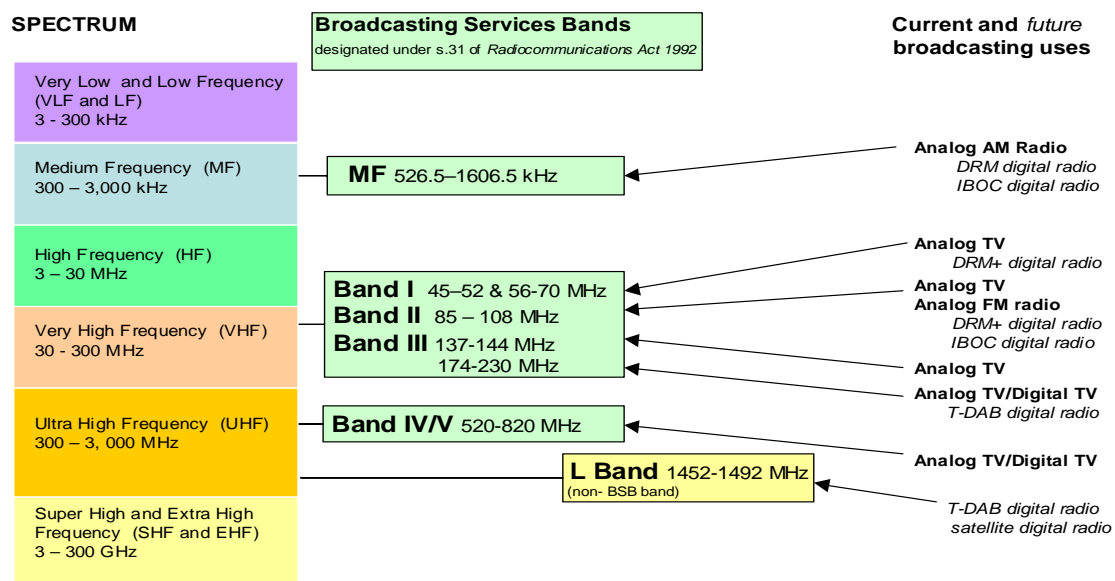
SPECTRUM

Broadcasting Services Bands
designated under s.31 of *Radiocommunications Act 1992*

Current and *future* broadcasting uses

Very Low and Low Frequency (VLF and LF)
3 - 300 kHz

Medium Frequency (MF)
300 – 3,000 kHz

MF 526.5–1606.5 kHz

Analog AM Radio
*DRM digital radio*
*IBOC digital radio*

High Frequency (HF)
3 – 30 MHz

Very High Frequency (VHF)
30 - 300 MHz

Band I 45–52 & 56-70 MHz
Band II 85 – 108 MHz
Band III 137-144 MHz
174-230 MHz

Analog TV
*DRM+ digital radio*

Analog TV
Analog FM radio
*DRM+ digital radio*
*IBOC digital radio*

Analog TV

Analog TV/Digital TV
*T-DAB digital radio*

Ultra High Frequency (UHF)
300 – 3, 000 MHz

Band IV/V 520-820 MHz

Analog TV/Digital TV

L Band 1452-1492 MHz
(non- BSB band)

*T-DAB digital radio*
*satellite digital radio*

Super High and Extra High Frequency (SHF and EHF)
3 – 300 GHz